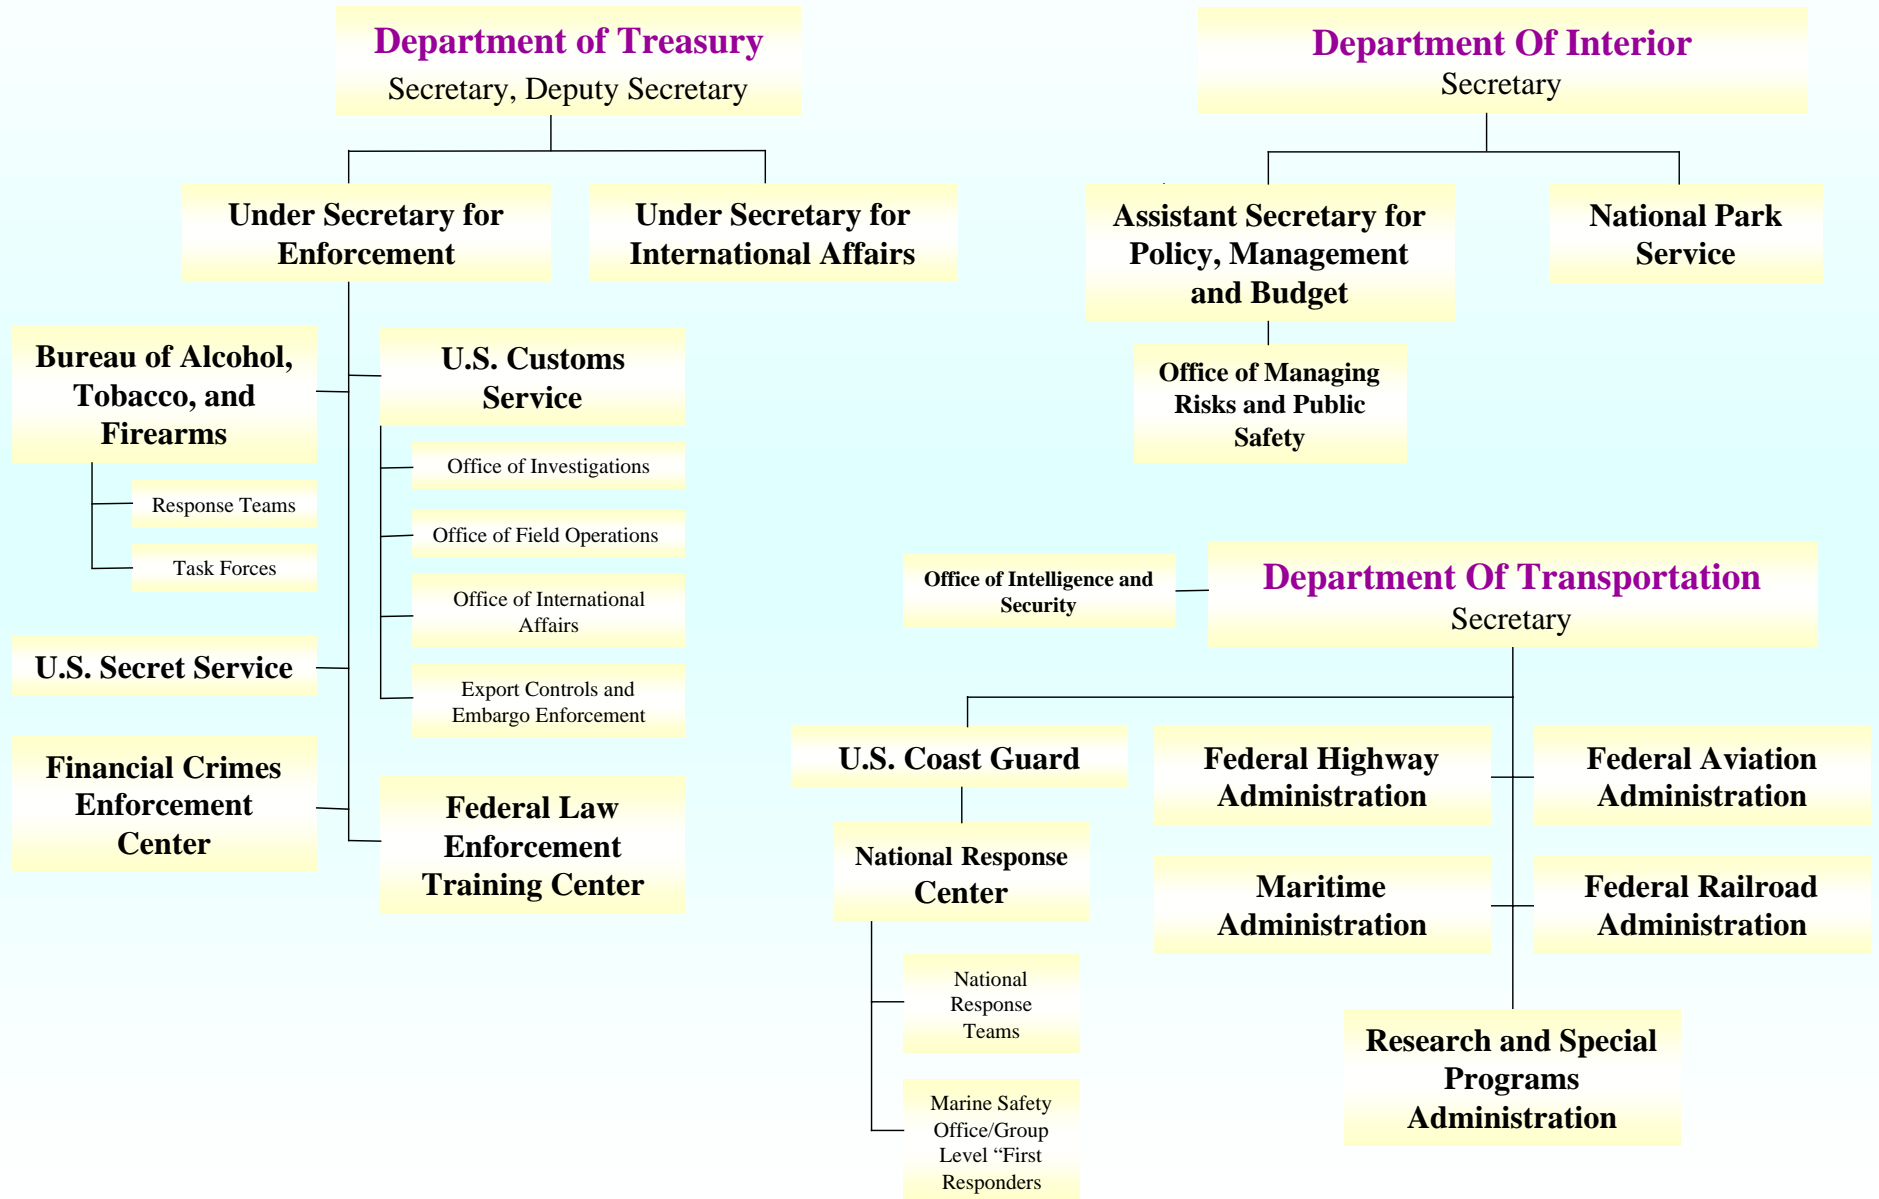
Department of Treasury
Secretary, Deputy Secretary

Under Secretary for Enforcement

Under Secretary for International Affairs

Bureau of Alcohol, Tobacco, and Firearms

Response Teams

Task Forces

U.S. Secret Service

Financial Crimes Enforcement Center

U.S. Customs Service

Office of Investigations

Office of Field Operations

Office of International Affairs

Export Controls and Embargo Enforcement

Federal Law Enforcement Training Center

Department Of Interior
Secretary

Assistant Secretary for Policy, Management and Budget

National Park Service

Office of Managing Risks and Public Safety

Office of Intelligence and Security

Department Of Transportation
Secretary

U.S. Coast Guard

National Response Center

National Response Teams

Marine Safety Office/Group Level “First Responders

Federal Highway Administration

Federal Aviation Administration

Maritime Administration

Federal Railroad Administration

Research and Special Programs Administration